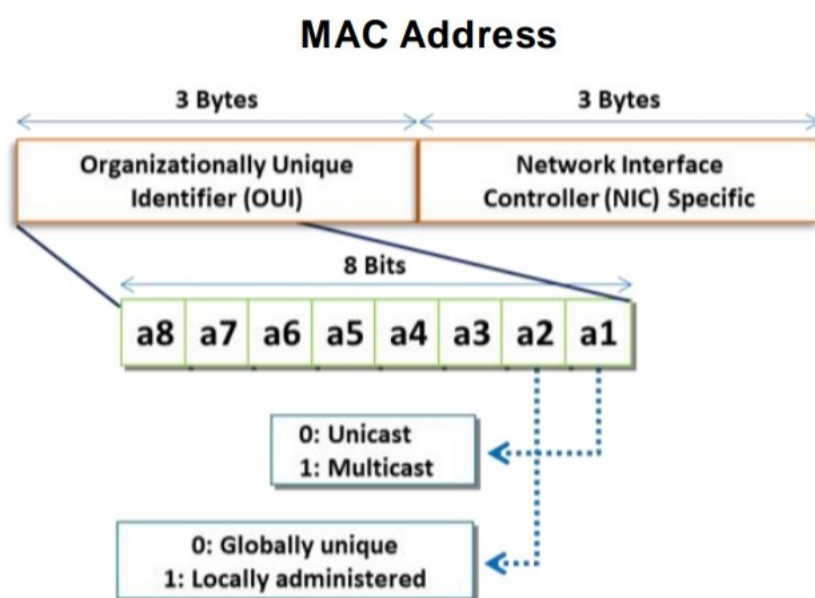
MAC Address

3 Bytes

3 Bytes

Organizationally Unique Identifier (OUI)

Network Interface Controller (NIC) Specific

8 Bits

| a8 | a7 | a6 | a5 | a4 | a3 | a2 | a1 |
|---|---|---|---|---|---|---|---|

0: Unicast
1: Multicast

0: Globally unique
1: Locally administered